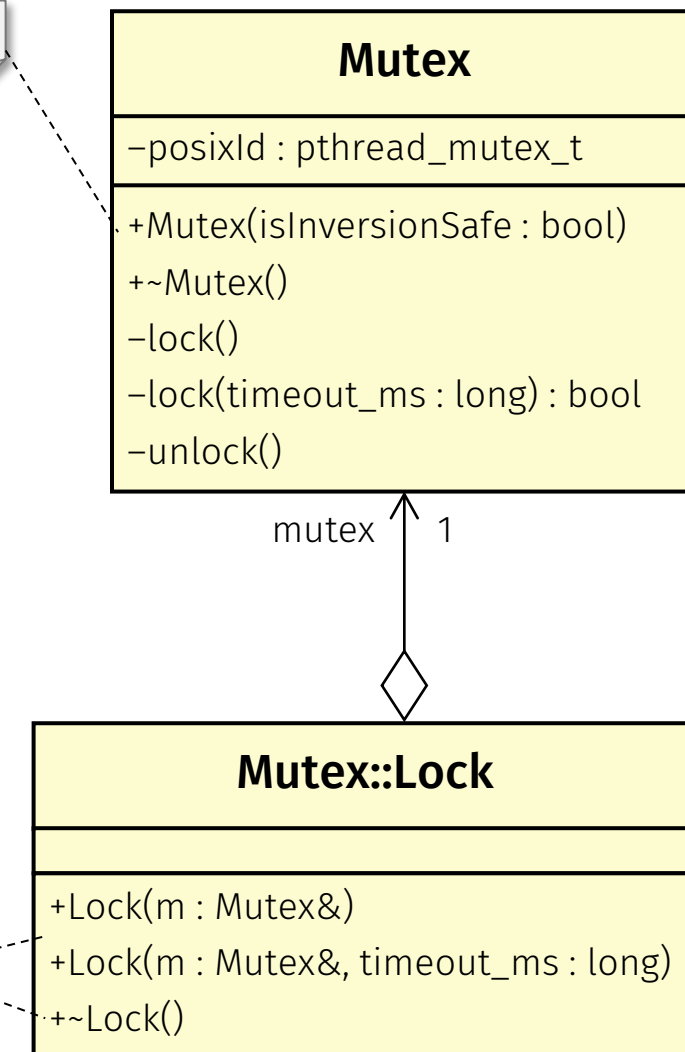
Mutex

–posixId : pthread_mutex_t

+Mutex(isInversionSafe : bool)
+~Mutex()
–lock()
–lock(timeout_ms : long) : bool
–unlock()

mutex 1

Mutex::Lock

+Lock(m : Mutex&)
+Lock(m : Mutex&, timeout_ms : long)
+~Lock()